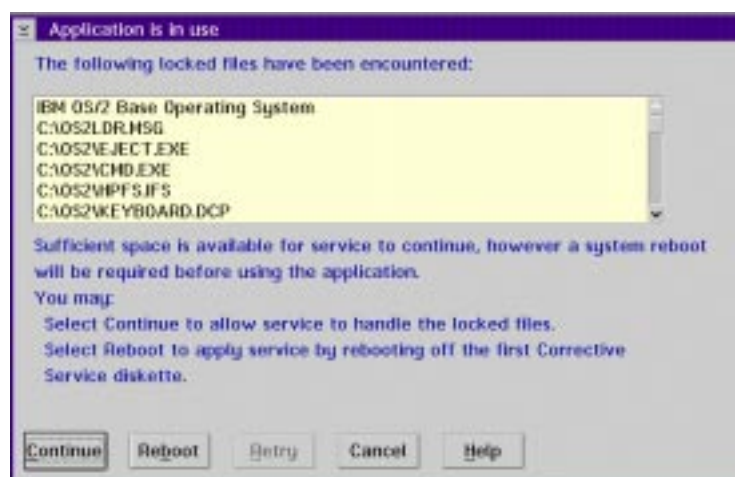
Application is in use

The following locked files have been encountered:

IBM OS/2 Base Operating System
C:\OS2LDR.MSG
C:\OS2\EJECT.EXE
C:\OS2\CMD.EXE
C:\OS2\HPFS.IFS
C:\OS2\KEYBOARD.DCP

Sufficient space is available for service to continue, however a system reboot will be required before using the application.

You may:
Select Continue to allow service to handle the locked files.
Select Reboot to apply service by rebooting off the first Corrective Service diskette.

Continue Reboot Retry Cancel Help